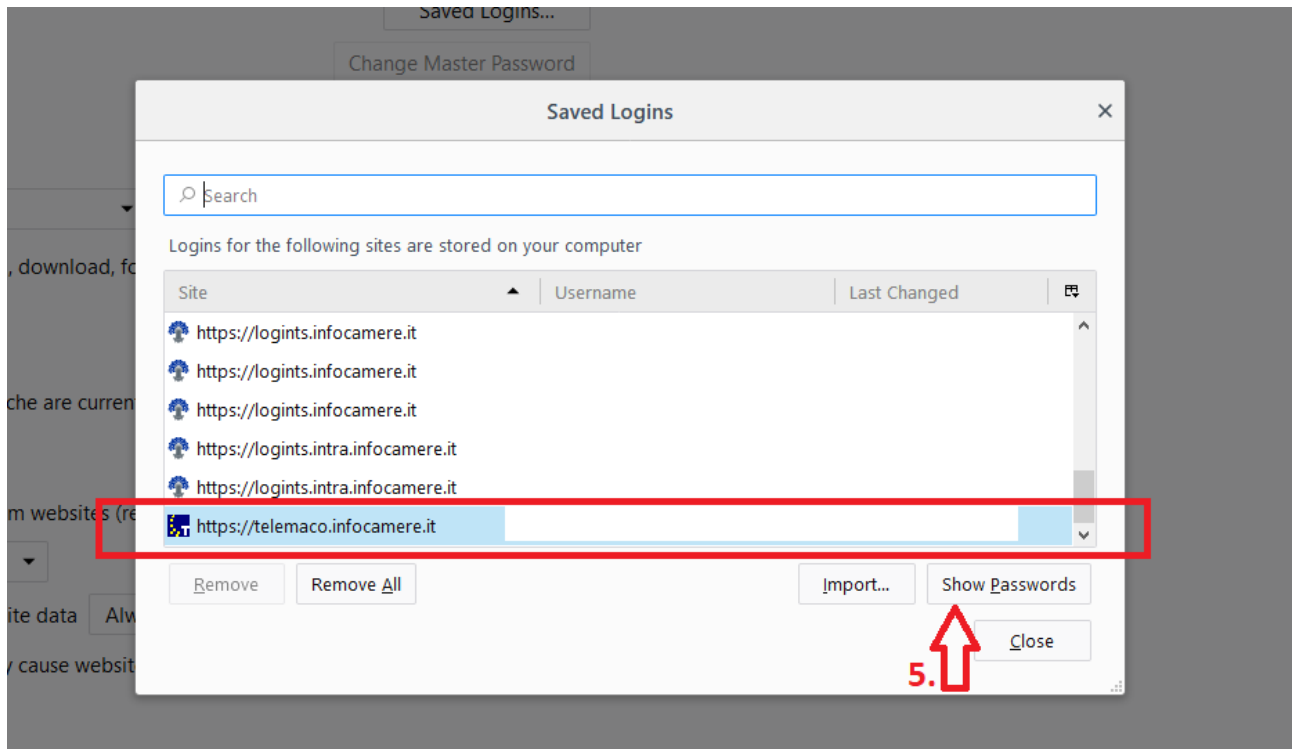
Saved Logins...

Change Master Password

, download, fo

che are curren

m websites (re

ite data Alw

y cause websit

Saved Logins

×

Search

Logins for the following sites are stored on your computer

| Site | Username | Last Changed |
|---|---|---|
| https://logints.infocamere.it | | |
| https://logints.infocamere.it | | |
| https://logints.infocamere.it | | |
| https://logints.intra.infocamere.it | | |
| https://logints.intra.infocamere.it | | |
| https://telemaco.infocamere.it | | |

Remove

Remove All

Import...

Show Passwords

Close

5.